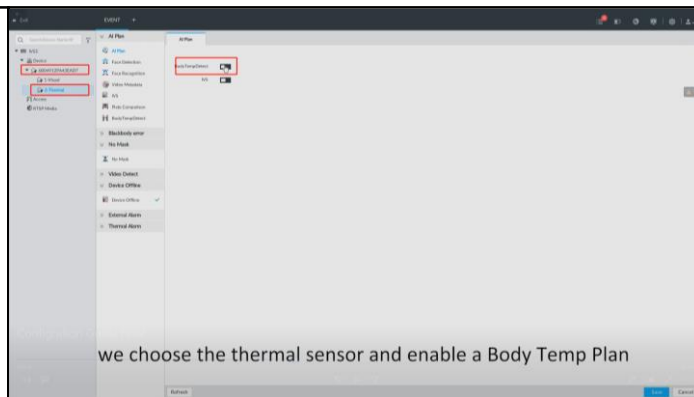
Exit
EVENT
Search Device/Channel
NVR
Device
1-Visual
2-Thermal
Access
RTSP Media
AI Plan
AI Plan
Face Detection
Face Recognition
Video Metadata
IVS
Male Comparison
BodyTempDetect
Blackbody error
No Mask
No Mask
Video Detect
Device Offline
Device Offline
External Alarm
Thermal Alarm
AI Plan
BodyTempDetect
IVS
Refresh
we choose the thermal sensor and enable a Body Temp Plan
Save
Cancel